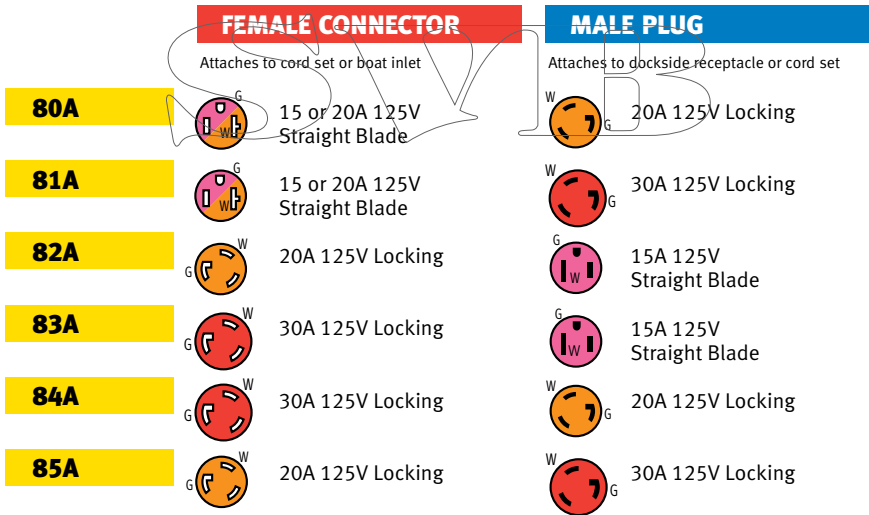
FEMALE CONNECTOR

Attaches to cord set or boat inlet

MALE PLUG

Attaches to dockside receptacle or cord set

| | | | | | |
|---|---|---|---|---|---|
| 80A | G W | 15 or 20A 125V Straight Blade | W G | 20A 125V Locking |
| 81A | G W | 15 or 20A 125V Straight Blade | W G | 30A 125V Locking |
| 82A | W G | 20A 125V Locking | G W | 15A 125V Straight Blade |
| 83A | W G | 30A 125V Locking | G W | 15A 125V Straight Blade |
| 84A | W G | 30A 125V Locking | W G | 20A 125V Locking |
| 85A | W G | 20A 125V Locking | W G | 30A 125V Locking |